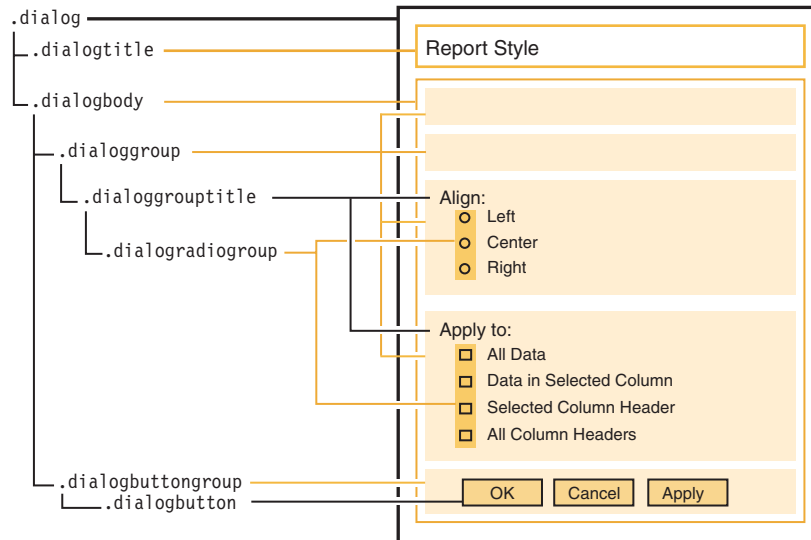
.dialog
.dialogtitle
.dialogbody
.dialoggroup
.dialoggrouptitle
.dialogradiogroup
.dialogbuttongroup
.dialogbutton

Report Style

Align:
Left
Center
Right

Apply to:
All Data
Data in Selected Column
Selected Column Header
All Column Headers

OK
Cancel
Apply